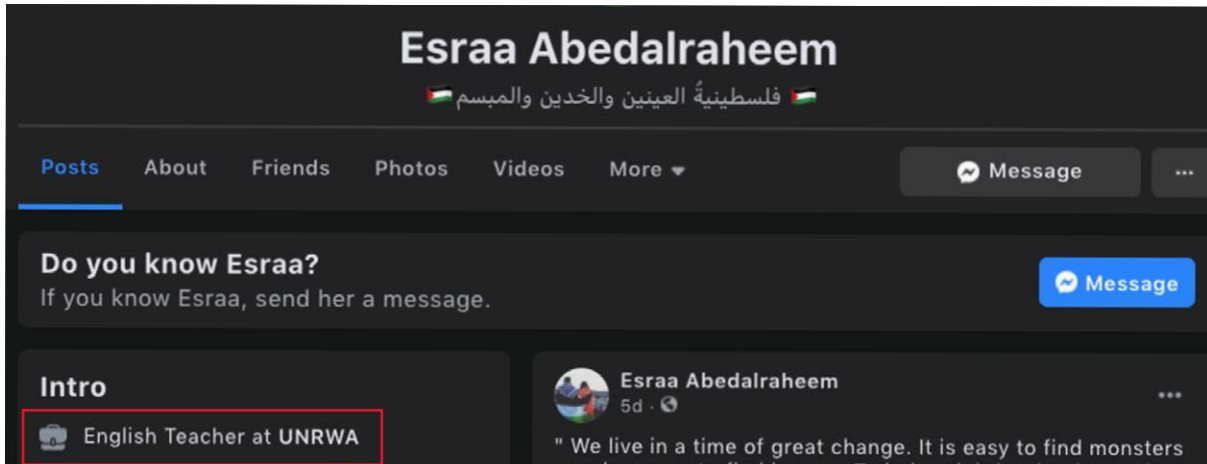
Esraa Abedalraheem

🇵🇸 فلسطينيةُ العينين والخدين والمبسم 🇵🇸

Posts About Friends Photos Videos More ▾

Message ···

Do you know Esraa?

If you know Esraa, send her a message.

Message

Intro

English Teacher at UNRWA

Esraa Abedalraheem

5d ·

" We live in a time of great change. It is easy to find monsters

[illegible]